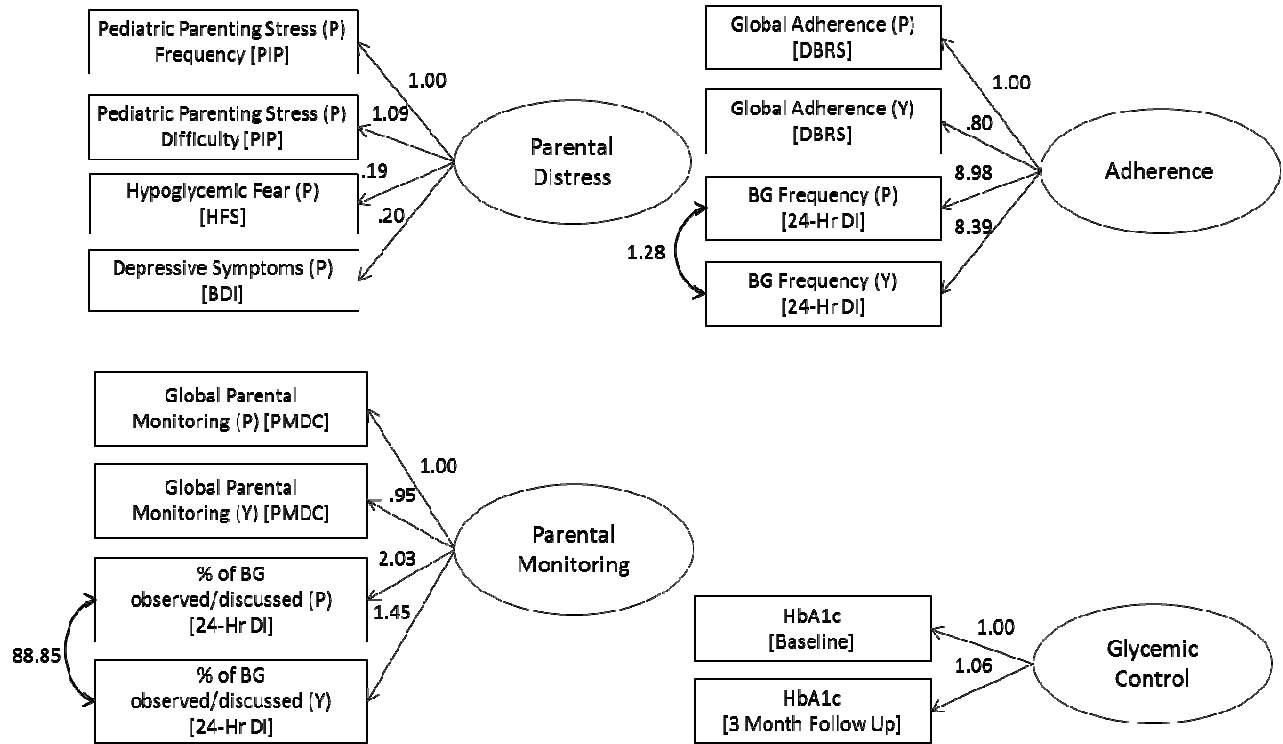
Pediatric Parenting Stress (P) Frequency [PIP]

1.00

Pediatric Parenting Stress (P) Difficulty [PIP]

1.09

Hypoglycemic Fear (P) [HFS]

.19

.20

Depressive Symptoms (P) [BDI]

Parental Distress

Global Adherence (P) [DBRS]

1.00

Global Adherence (Y) [DBRS]

.80

8.98

BG Frequency (P) [24-Hr DI]

8.39

1.28

BG Frequency (Y) [24-Hr DI]

Adherence

Global Parental Monitoring (P) [PMDC]

1.00

Global Parental Monitoring (Y) [PMDC]

.95

2.03

% of BG observed/discussed (P) [24-Hr DI]

1.45

88.85

% of BG observed/discussed (Y) [24-Hr DI]

Parental Monitoring

HbA1c [Baseline]

1.00

1.06

HbA1c [3 Month Follow Up]

Glycemic Control